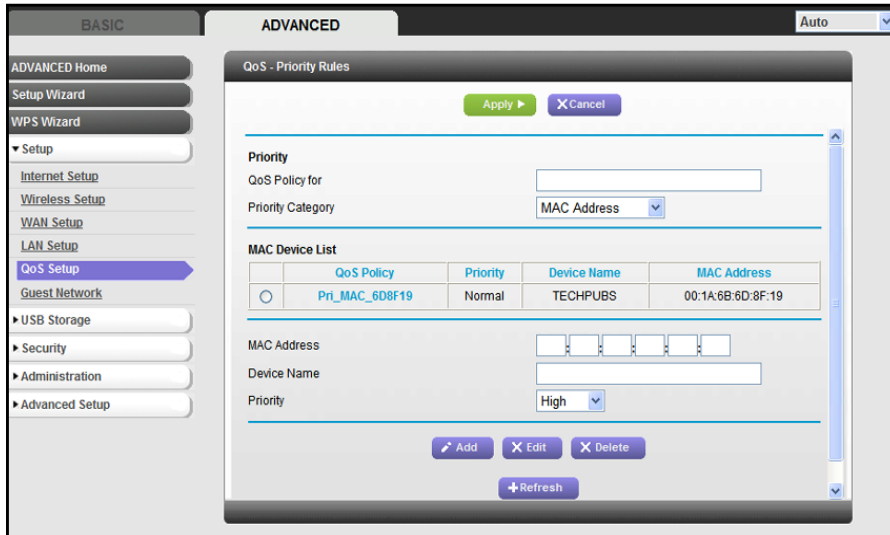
BASIC ADVANCED Auto

ADVANCED Home
Setup Wizard
WPS Wizard
▾Setup
Internet Setup
Wireless Setup
WAN Setup
LAN Setup
QoS Setup
Guest Network
▸USB Storage
▸Security
▸Administration
▸Advanced Setup

QoS - Priority Rules

Apply ▸ Cancel

Priority
QoS Policy for
Priority Category MAC Address

MAC Device List

| | QoS Policy | Priority | Device Name | MAC Address |
|---|---|---|---|---|
| ○ | Pri_MAC_6D8F19 | Normal | TECHPUBS | 00:1A:6B:6D:8F:19 |

MAC Address
Device Name
Priority High

Add Edit Delete

Refresh